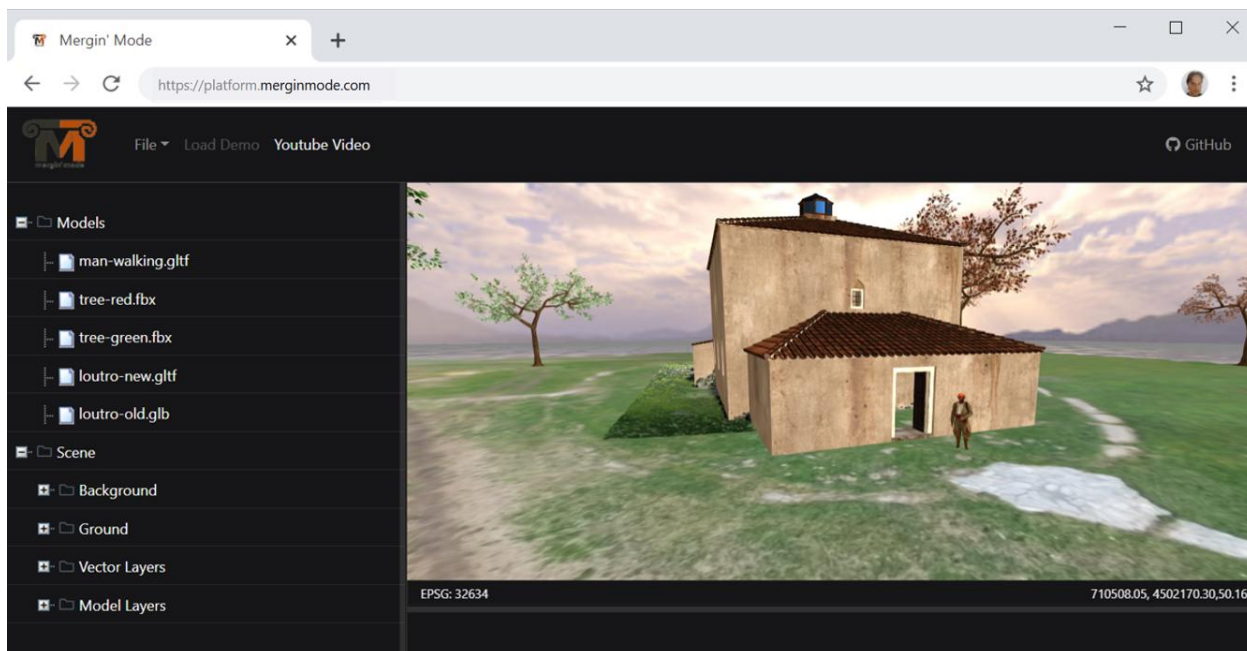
Mergin' Mode

https://platform.merginmode.com

mergin'mode

File Load Demo Youtube Video

GitHub

Models

man-walking.gltf

tree-red.fbx

tree-green.fbx

loutro-new.gltf

loutro-old.glb

Scene

Background

Ground

Vector Layers

Model Layers

EPSG: 32634

710508.05, 4502170.30,50.16